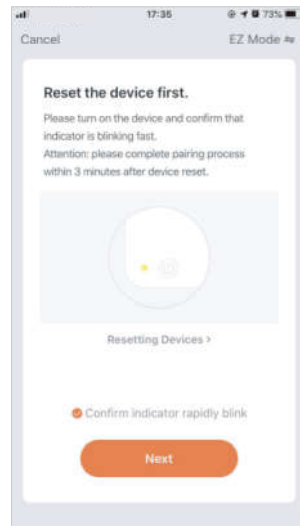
17:35

73%

Cancel

EZ Mode ⇋

Reset the device first.

Please turn on the device and confirm that indicator is blinking fast.
Attention: please complete pairing process within 3 minutes after device reset.

Resetting Devices >

Confirm indicator rapidly blink

Next